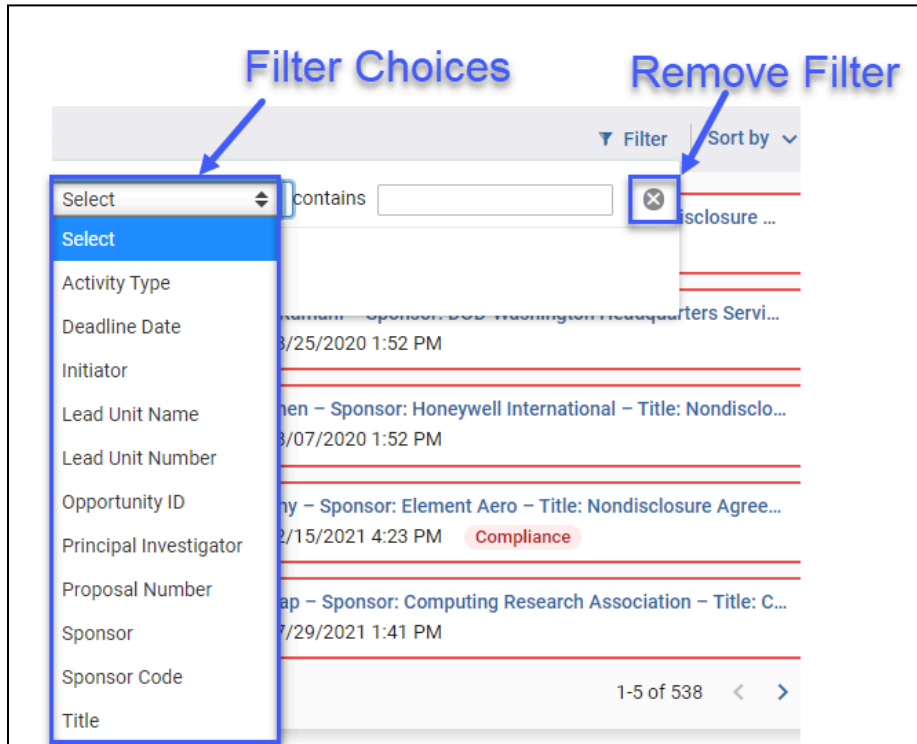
Filter Choices

Remove Filter

Filter

Sort by

Select

contains

isclosure ...

Select

Activity Type

Deadline Date

Initiator

Lead Unit Name

Lead Unit Number

Opportunity ID

Principal Investigator

Proposal Number

Sponsor

Sponsor Code

Title

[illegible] – Sponsor: DOD Washington Headquarters Servi...
/25/2020 1:52 PM

hen – Sponsor: Honeywell International – Title: Nondisclo...
/07/2020 1:52 PM

hy – Sponsor: Element Aero – Title: Nondisclosure Agree...
/15/2021 4:23 PM Compliance

ap – Sponsor: Computing Research Association – Title: C...
/29/2021 1:41 PM

1-5 of 538